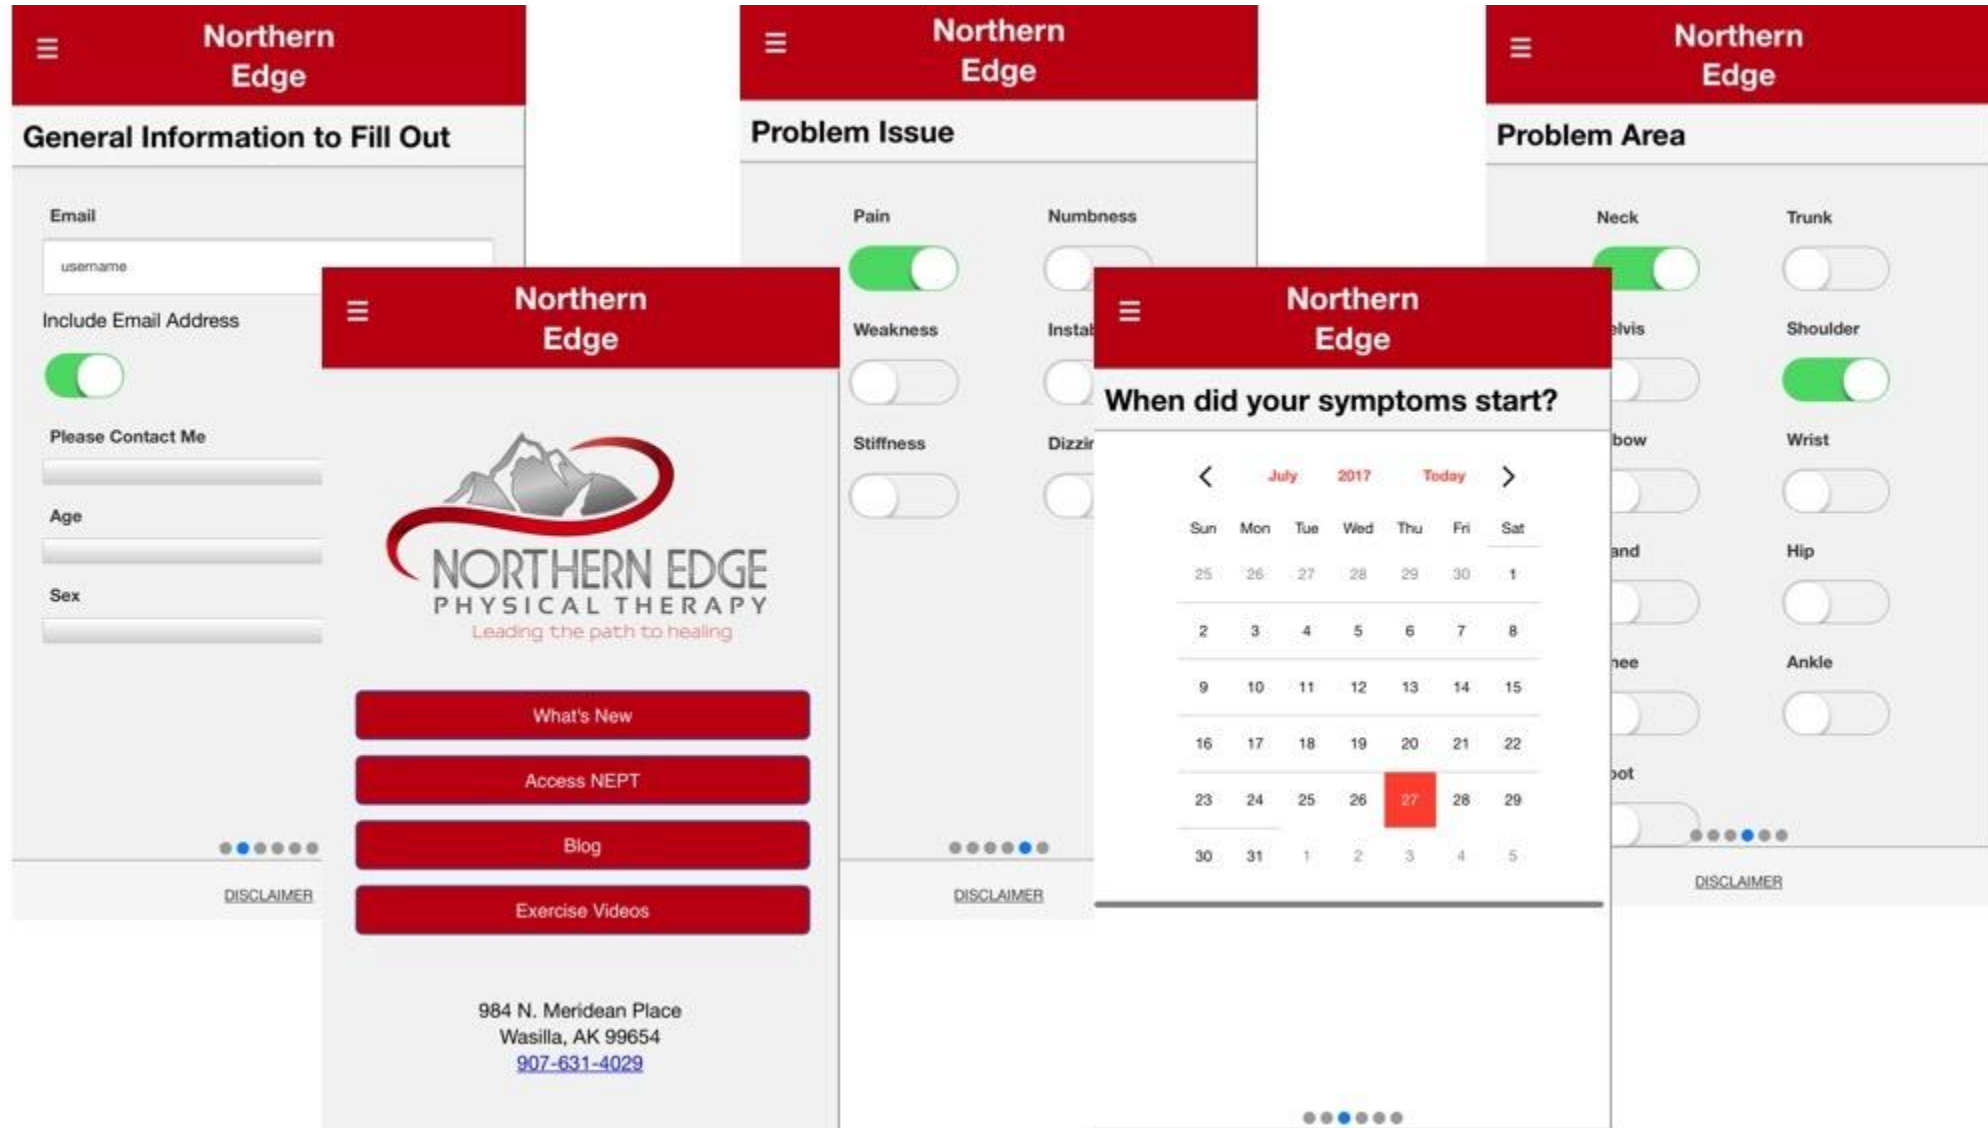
Northern Edge

General Information to Fill Out

Email

username

Include Email Address

Please Contact Me

Age

Sex

DISCLAIMER

Northern Edge

NORTHERN EDGE
PHYSICAL THERAPY
Leading the path to healing

What's New

Access NEPT

Blog

Exercise Videos

984 N. Meridean Place
Wasilla, AK 99654
907-631-4029

Northern Edge

Problem Issue

Pain

Numbness

Weakness

Instal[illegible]

Stiffness

Dizzi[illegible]

DISCLAIMER

Northern Edge

When did your symptoms start?

July 2017 Today

| Sun | Mon | Tue | Wed | Thu | Fri | Sat |
|---|---|---|---|---|---|---|
| 25 | 26 | 27 | 28 | 29 | 30 | 1 |
| 2 | 3 | 4 | 5 | 6 | 7 | 8 |
| 9 | 10 | 11 | 12 | 13 | 14 | 15 |
| 16 | 17 | 18 | 19 | 20 | 21 | 22 |
| 23 | 24 | 25 | 26 | 27 | 28 | 29 |
| 30 | 31 | 1 | 2 | 3 | 4 | 5 |

Northern Edge

Problem Area

Neck

Trunk

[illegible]elvis

Shoulder

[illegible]bow

Wrist

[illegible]and

Hip

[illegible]ee

Ankle

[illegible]ot

DISCLAIMER